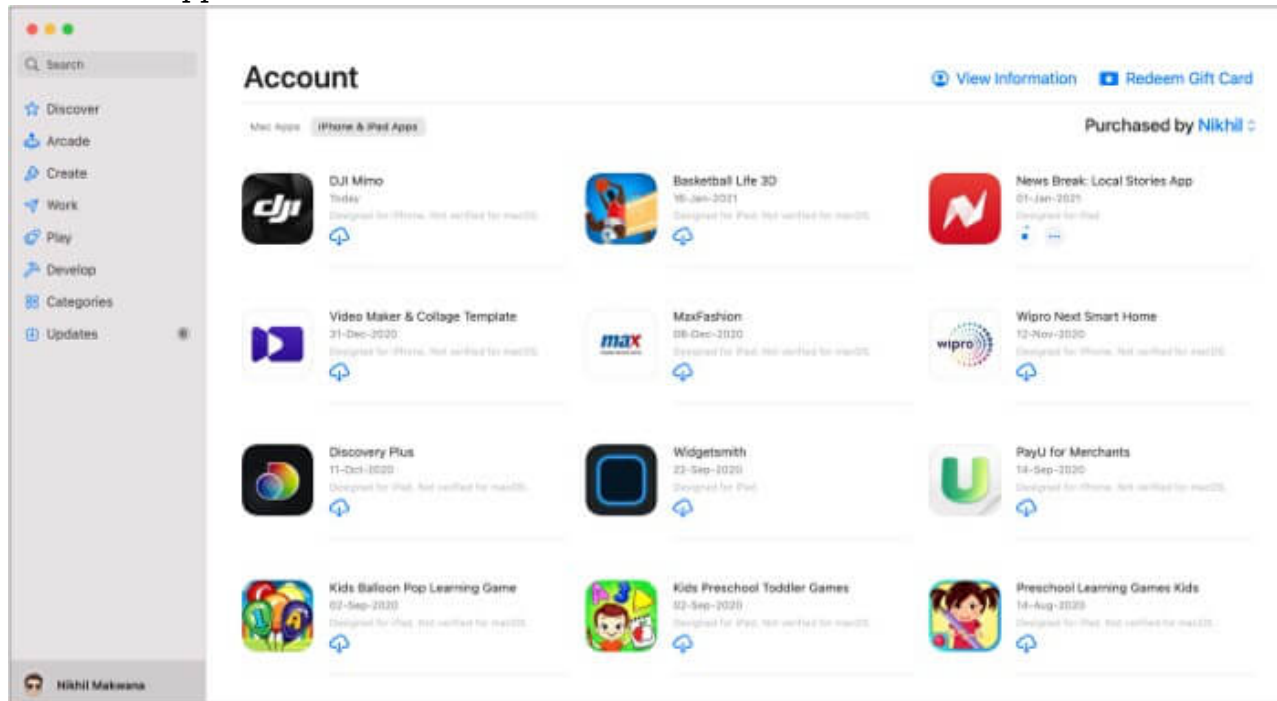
Search

Discover

Arcade

Create

Work

Play

Develop

Categories

Updates

Nikhil Makwana

Account

View Information

Redeem Gift Card

Mac Apps

iPhone & iPad Apps

Purchased by Nikhil

DJI Mimo
Today
Designed for iPhone. Not verified for macOS

Basketball Life 3D
16-Jan-2021
Designed for iPad. Not verified for macOS

News Break: Local Stories App
01-Jan-2021
Designed for iPad

Video Maker & Collage Template
31-Dec-2020
Designed for iPhone. Not verified for macOS

MaxFashion
08-Dec-2020
Designed for iPad. Not verified for macOS

Wipro Next Smart Home
12-Nov-2020
Designed for iPhone. Not verified for macOS

Discovery Plus
11-Oct-2020
Designed for iPad. Not verified for macOS

Widgetsmith
23-Sep-2020
Designed for iPad

PayU for Merchants
14-Sep-2020
Designed for iPhone. Not verified for macOS

Kids Balloon Pop Learning Game
02-Sep-2020
Designed for iPad. Not verified for macOS

Kids Preschool Toddler Games
02-Sep-2020
Designed for iPad. Not verified for macOS

Preschool Learning Games Kids
14-Aug-2020
Designed for iPad. Not verified for macOS